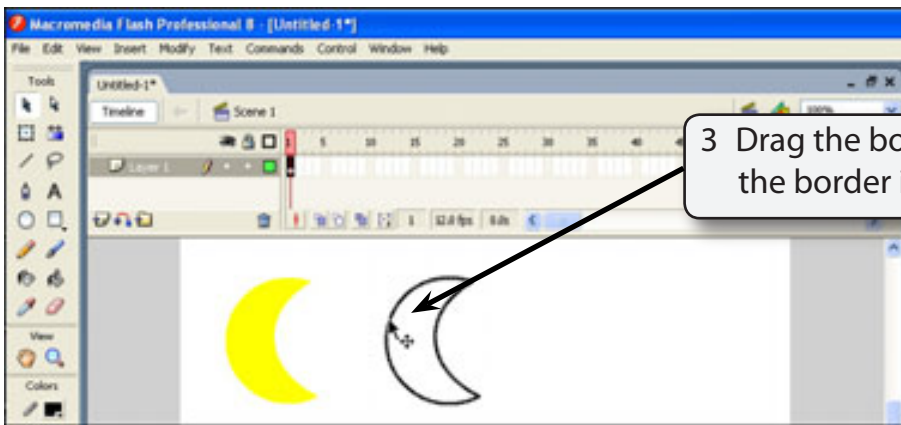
Macromedia Flash Professional 8 - [Untitled-1*]

File Edit View Insert Modify Text Commands Control Window Help

Tools

Untitled-1*

Timeline

Scene 1

100%

Layer 1

5 10 15 20 25 30 35 40

1 12.0 fps 0.0s

View

Colors

3 Drag the bo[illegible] the border i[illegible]